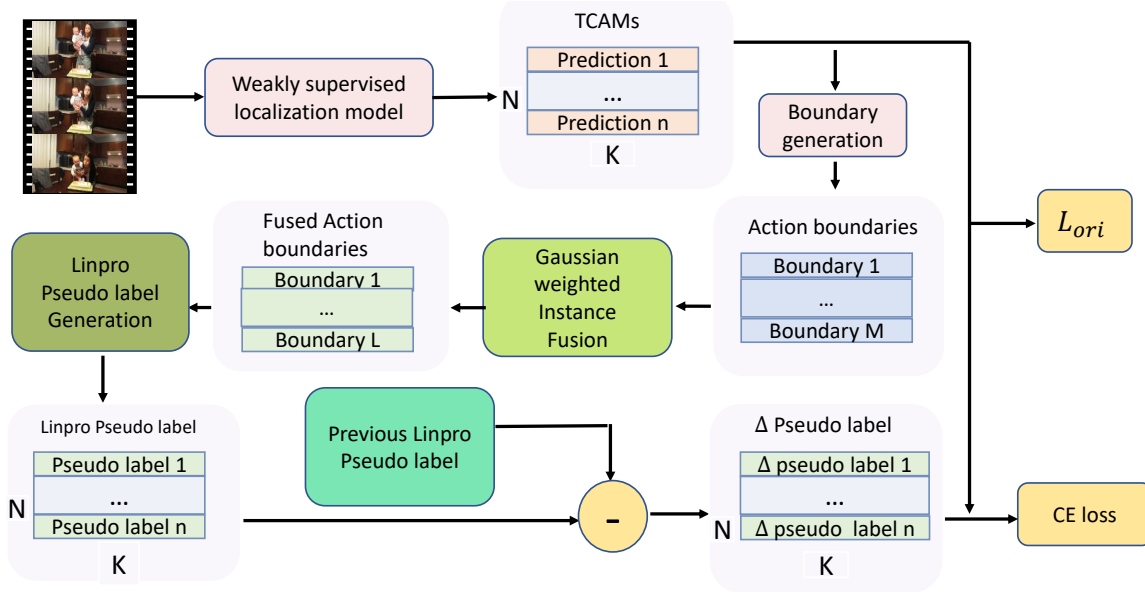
Weakly supervised localization model

TCAMs
N
Prediction 1
...
Prediction n
K

Boundary generation

Action boundaries
Boundary 1
...
Boundary M

$L_{ori}$

Gaussian weighted Instance Fusion

Fused Action boundaries
Boundary 1
...
Boundary L

Linpro Pseudo label Generation

Linpro Pseudo label
N
Pseudo label 1
...
Pseudo label n
K

Previous Linpro Pseudo label

-

Δ Pseudo label
N
Δ pseudo label 1
...
Δ pseudo label n
K

CE loss